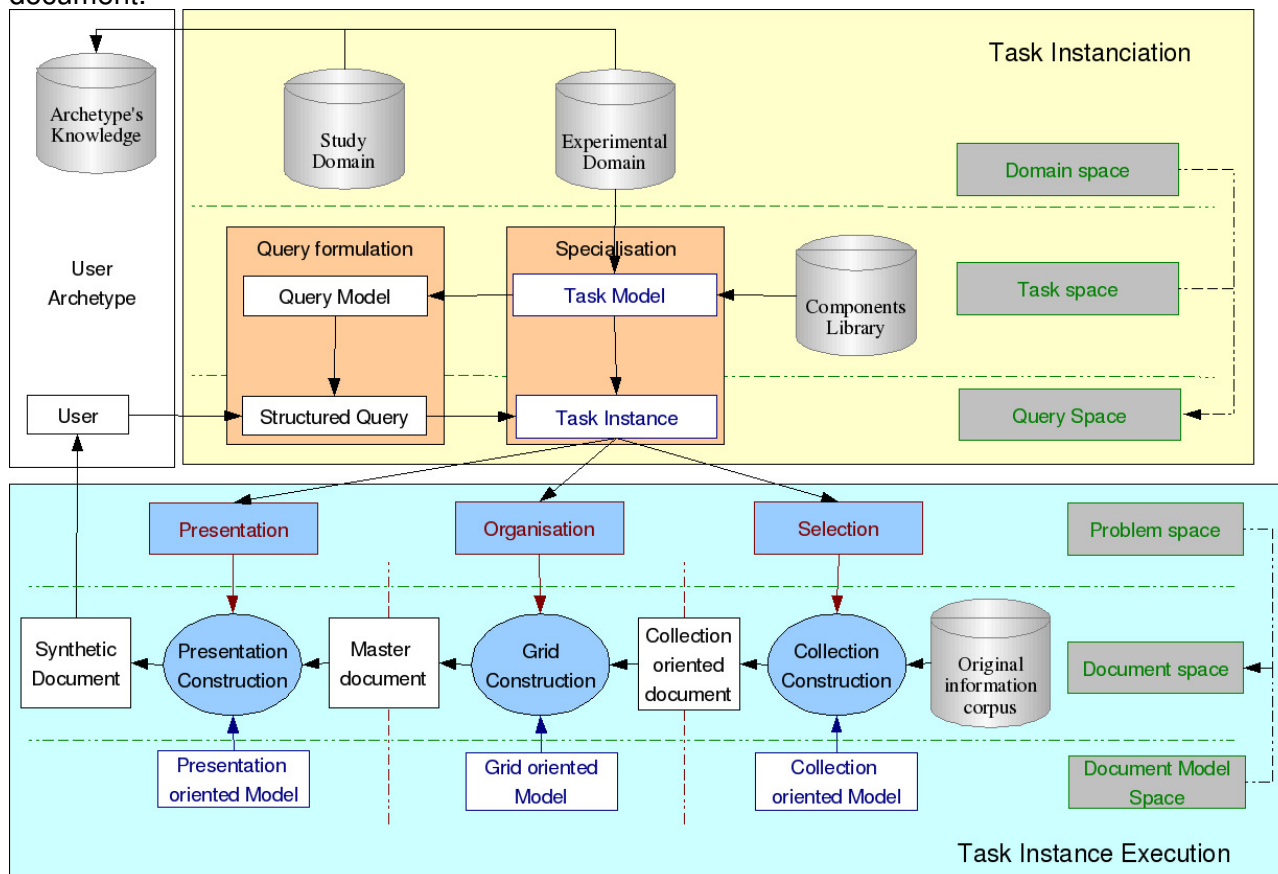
document:

Task Instanciation

Archetype's Knowledge

Study Domain

Experimental Domain

Domain space

User Archetype

Query formulation

Query Model

Structured Query

Specialisation

Task Model

Task Instance

Components Library

Task space

User

Query Space

Presentation

Organisation

Selection

Problem space

Synthetic Document

Presentation Construction

Master document

Grid Construction

Collection oriented document

Collection Construction

Original information corpus

Document space

Presentation oriented Model

Grid oriented Model

Collection oriented Model

Document Model Space

Task Instance Execution